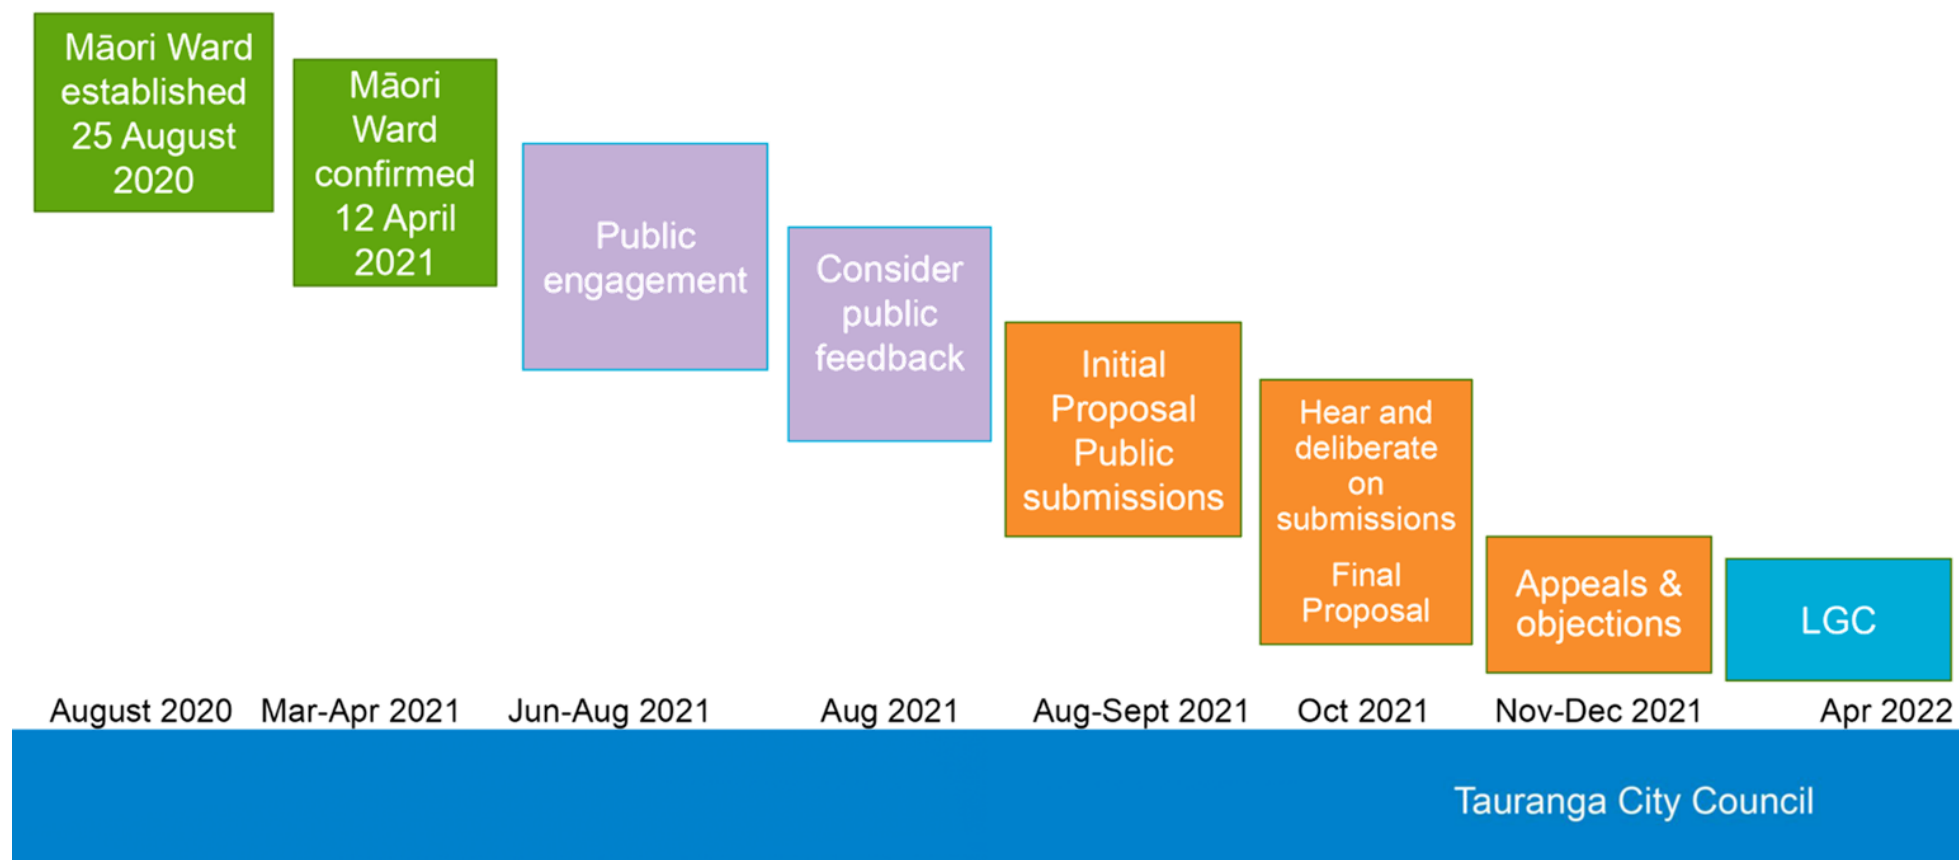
Māori Ward established 25 August 2020

Māori Ward confirmed 12 April 2021

Public engagement

Consider public feedback

Initial Proposal Public submissions

Hear and deliberate on submissions

Final Proposal

Appeals & objections

LGC

August 2020 Mar-Apr 2021 Jun-Aug 2021 Aug 2021 Aug-Sept 2021 Oct 2021 Nov-Dec 2021 Apr 2022

Tauranga City Council